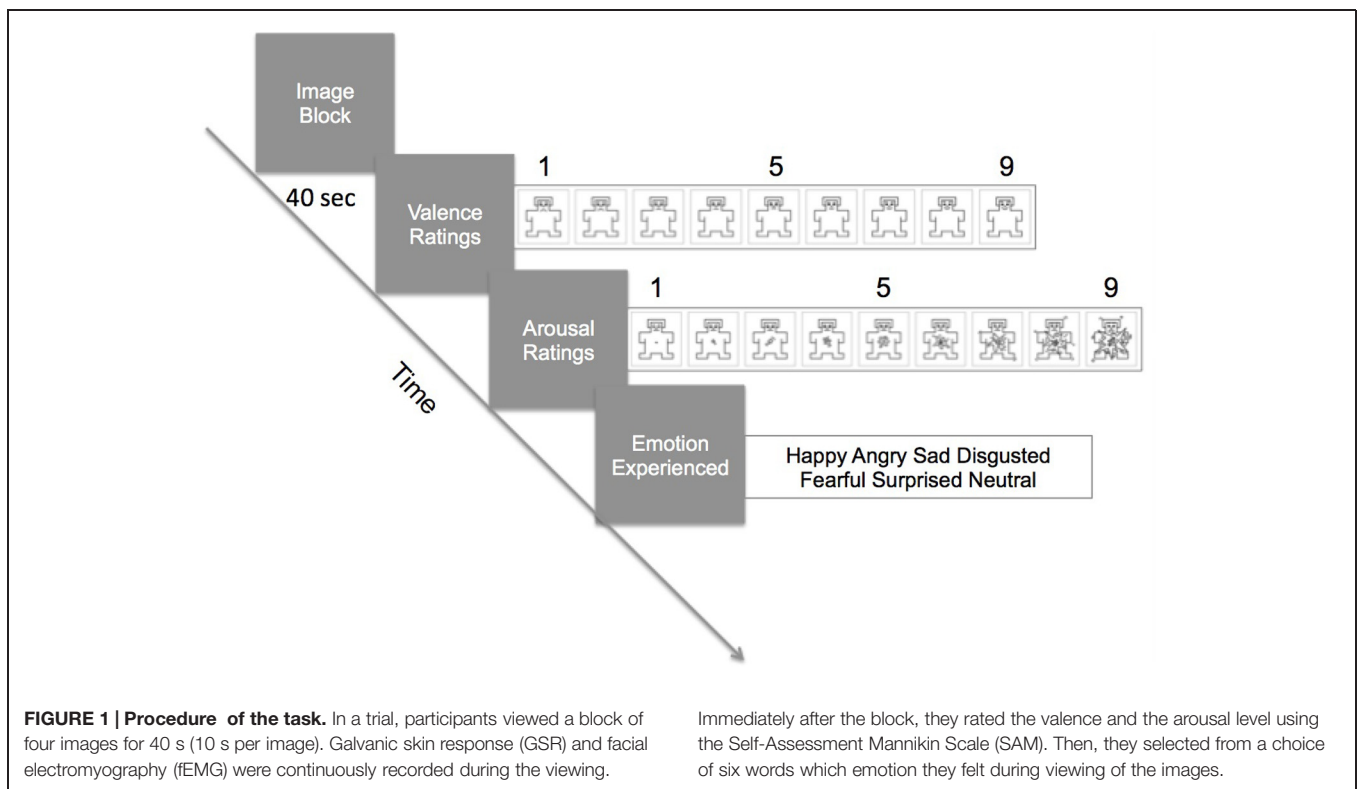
Image Block

40 sec

Valence Ratings

1 5 9

Arousal Ratings

1 5 9

Time

Emotion Experienced

Happy Angry Sad Disgusted Fearful Surprised Neutral

**FIGURE 1 | Procedure of the task.** In a trial, participants viewed a block of four images for 40 s (10 s per image). Galvanic skin response (GSR) and facial electromyography (fEMG) were continuously recorded during the viewing.

Immediately after the block, they rated the valence and the arousal level using the Self-Assessment Mannikin Scale (SAM). Then, they selected from a choice of six words which emotion they felt during viewing of the images.